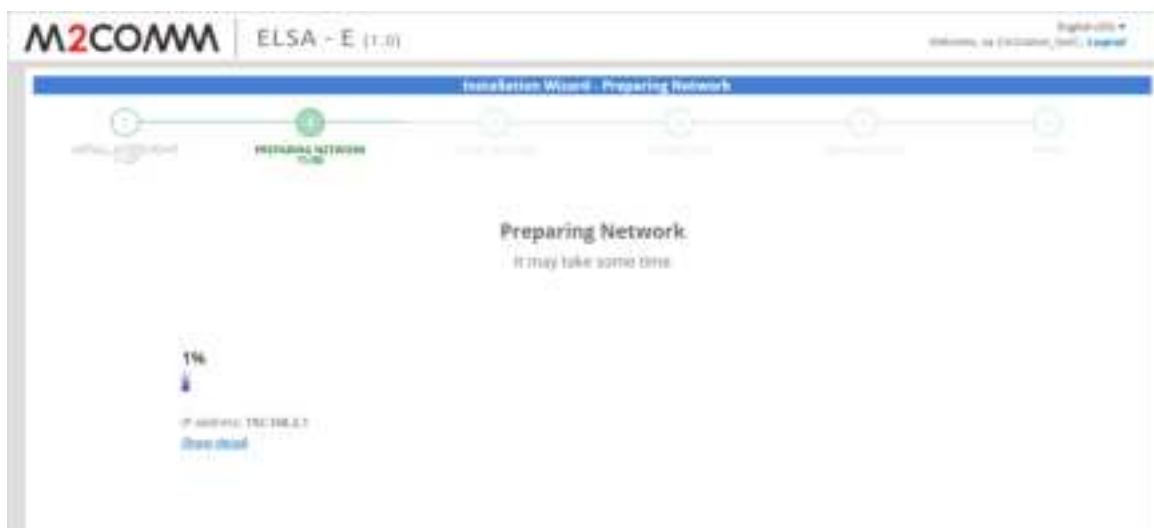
M2COMM | ELSA - E (1.0)

English (US) ▾
Welcome, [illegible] | Logout

Installation Wizard - Preparing Network

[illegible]
PREPARING NETWORK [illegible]
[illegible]
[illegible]
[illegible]
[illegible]

Preparing Network
It may take some time

1%

IP address: 192.168.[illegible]
Show detail